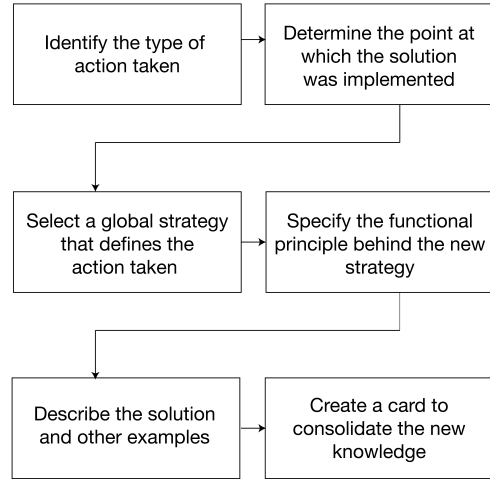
Identify the type of action taken

Determine the point at which the solution was implemented

Select a global strategy that defines the action taken

Specify the functional principle behind the new strategy

Describe the solution and other examples

Create a card to consolidate the new knowledge